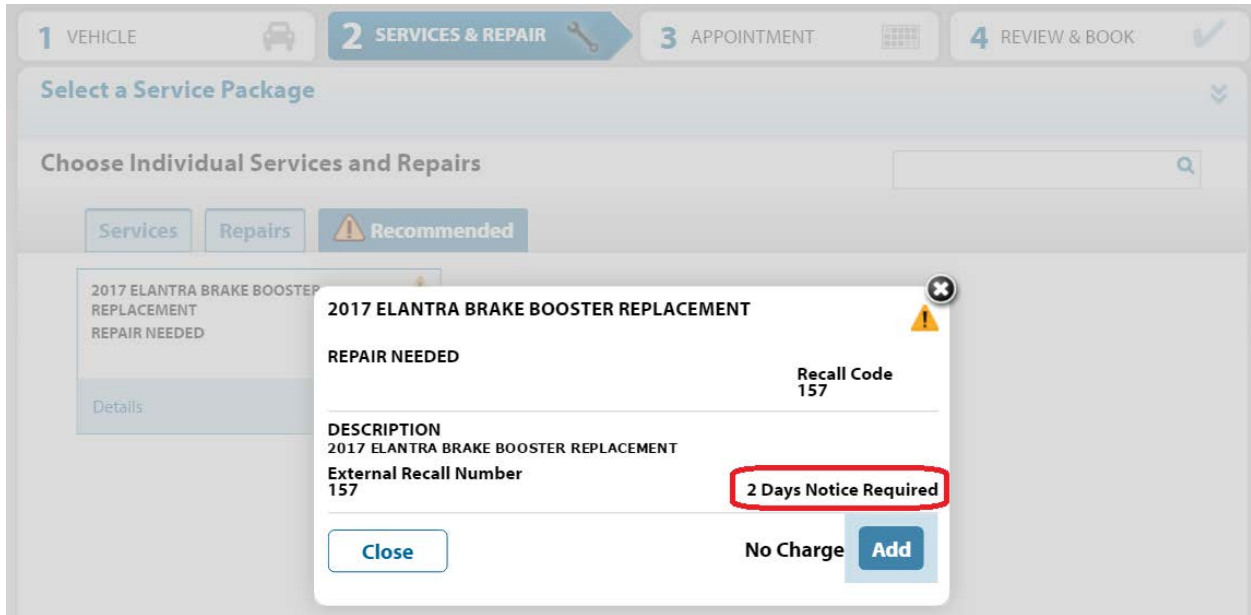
1 VEHICLE

2 SERVICES & REPAIR

3 APPOINTMENT

4 REVIEW & BOOK

Select a Service Package

Choose Individual Services and Repairs

Services

Repairs

Recommended

2017 ELANTRA BRAKE BOOSTER REPLACEMENT
REPAIR NEEDED

Details

2017 ELANTRA BRAKE BOOSTER REPLACEMENT

REPAIR NEEDED

Recall Code
157

DESCRIPTION
2017 ELANTRA BRAKE BOOSTER REPLACEMENT

External Recall Number
157

2 Days Notice Required

Close

No Charge

Add